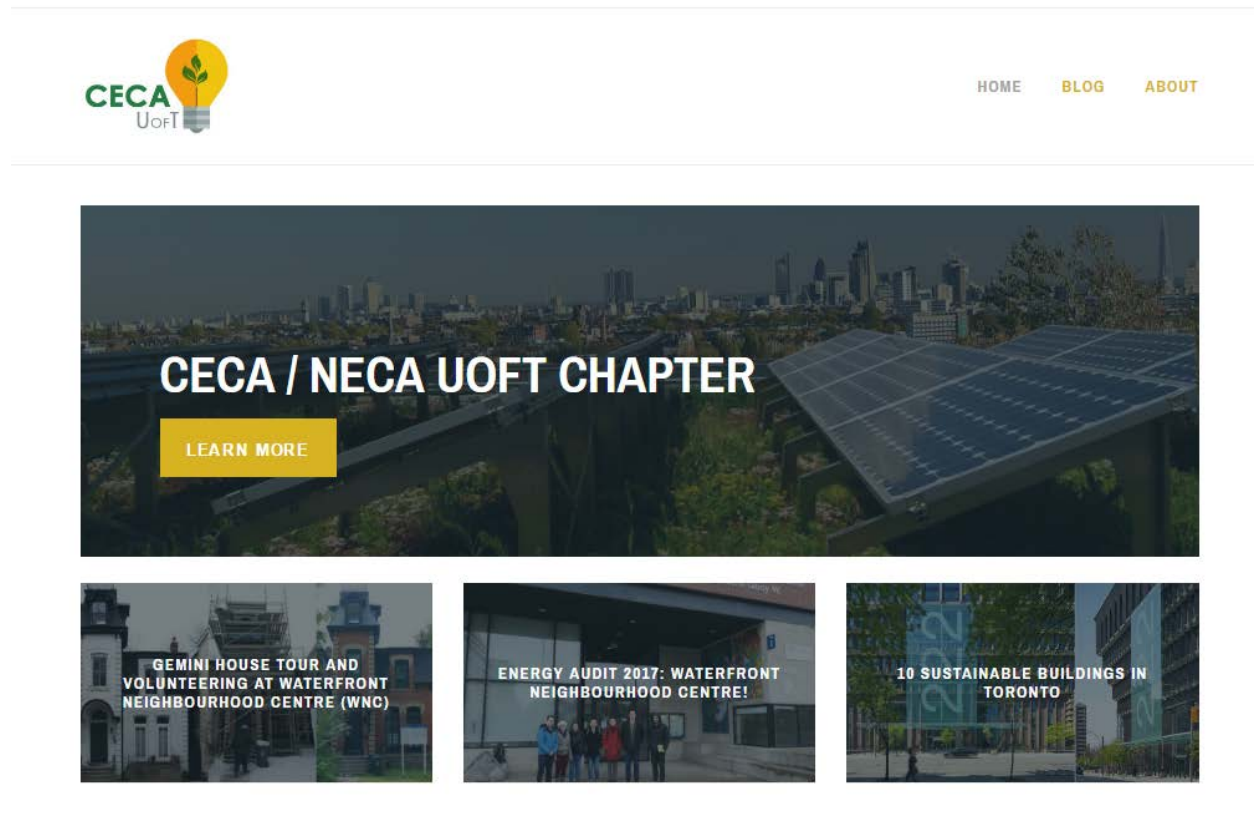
CECA
UofT

HOME BLOG ABOUT

CECA / NECA UOFT CHAPTER

LEARN MORE

GEMINI HOUSE TOUR AND VOLUNTEERING AT WATERFRONT NEIGHBOURHOOD CENTRE (WNC)

ENERGY AUDIT 2017: WATERFRONT NEIGHBOURHOOD CENTRE!

10 SUSTAINABLE BUILDINGS IN TORONTO